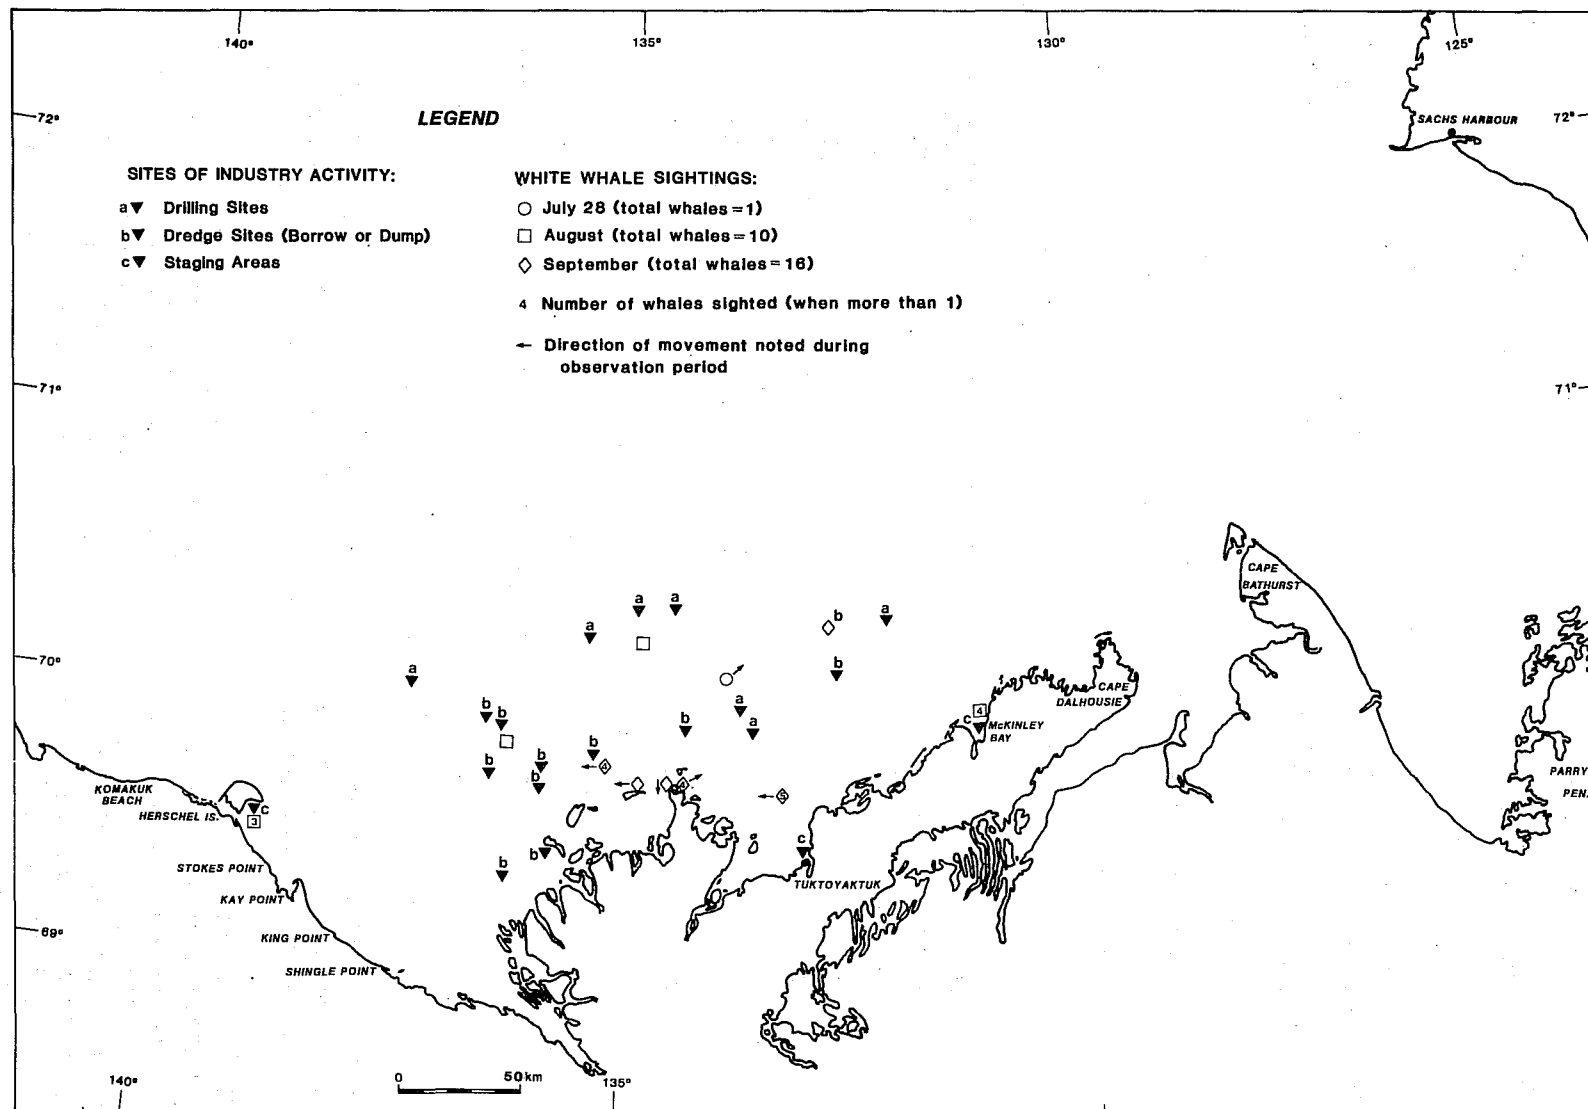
140°
135°
130°
125°

72°
72°

LEGEND

SITES OF INDUSTRY ACTIVITY:
a▼ Drilling Sites
b▼ Dredge Sites (Borrow or Dump)
c▼ Staging Areas

WHITE WHALE SIGHTINGS:
○ July 28 (total whales = 1)
□ August (total whales = 10)
◇ September (total whales = 16)
4 Number of whales sighted (when more than 1)
← Direction of movement noted during observation period

SACHS HARBOUR

71°
71°

70°
69°

a a a a a a a a
b b b b b b b b b b
c c c

4 3 4 4 5

CAPE BATHURST
CAPE DALHOUSIE
McKINLEY BAY
PARRY PEN.
KOMAKUK BEACH
HERSCHEL IS.
STOKES POINT
KAY POINT
KING POINT
SHINGLE POINT
TUKTOYAKTUK

0 50km

140°
135°